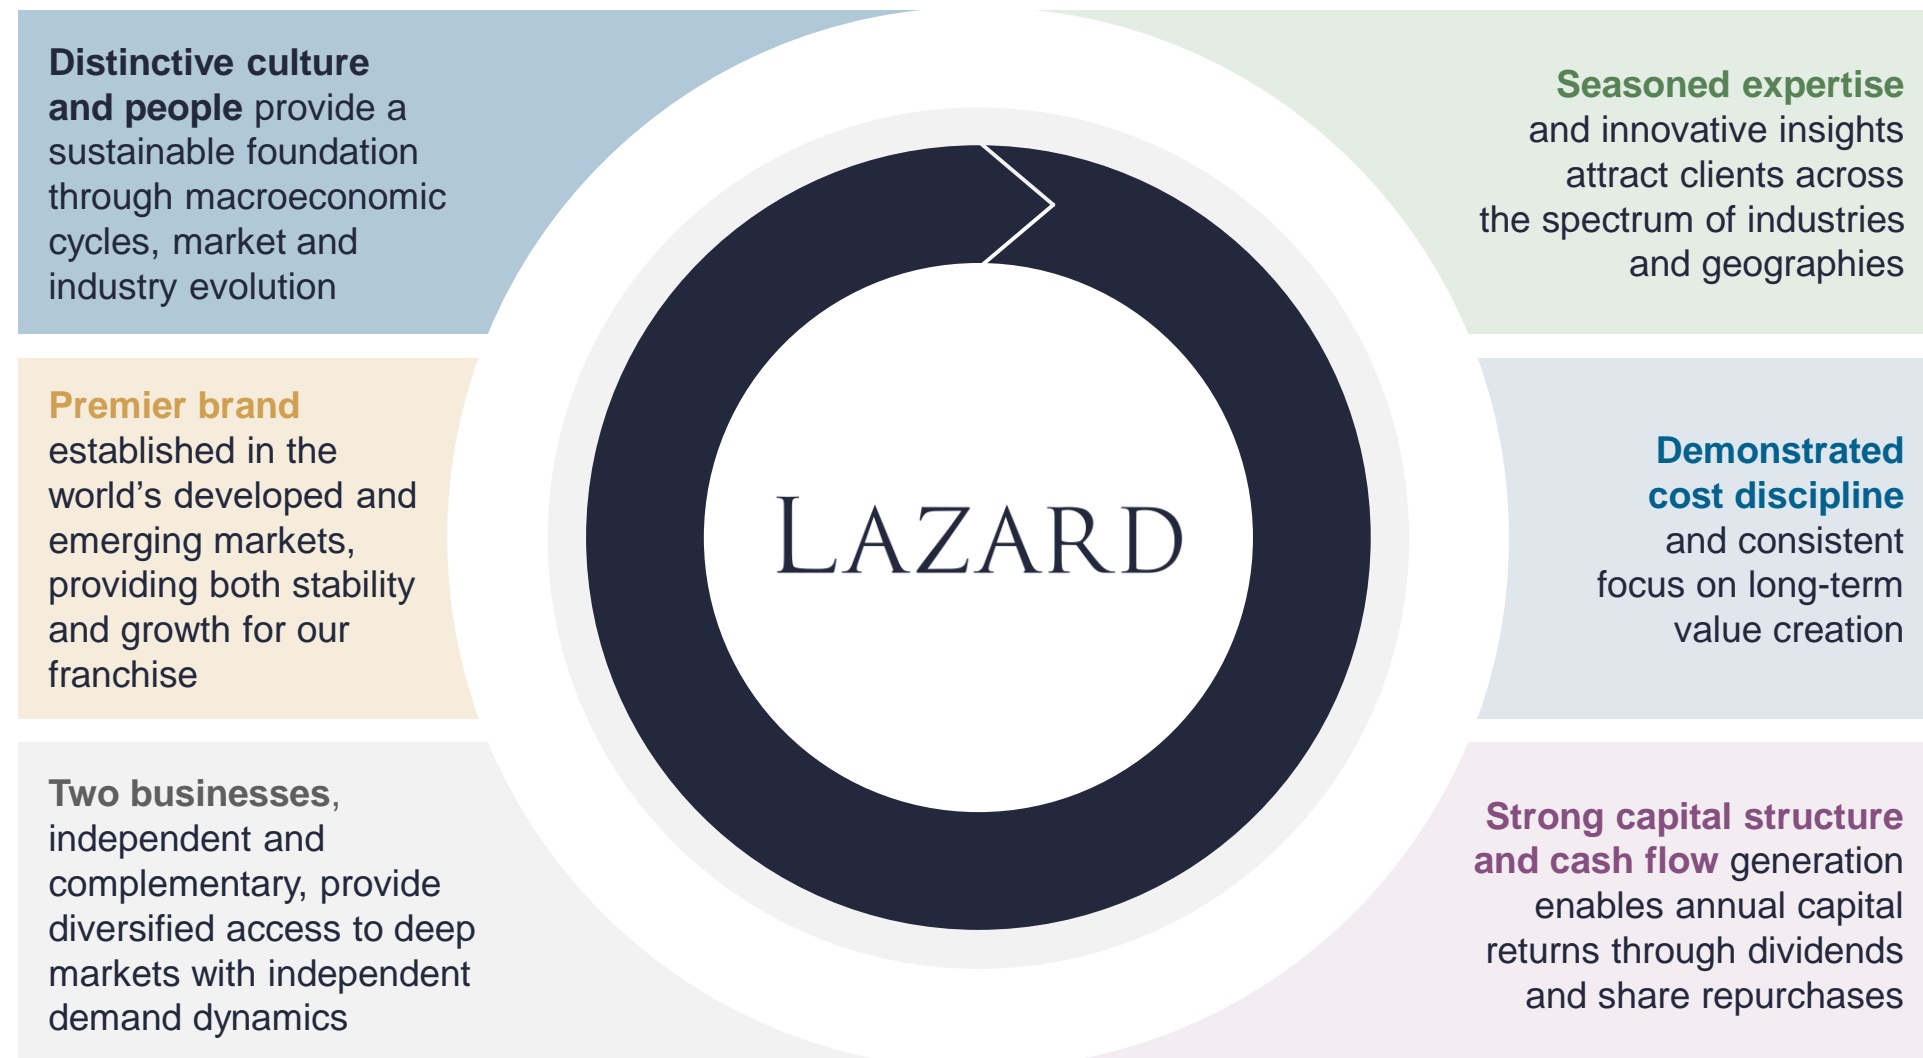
**Distinctive culture and people** provide a sustainable foundation through macroeconomic cycles, market and industry evolution

**Seasoned expertise** and innovative insights attract clients across the spectrum of industries and geographies

**Premier brand** established in the world's developed and emerging markets, providing both stability and growth for our franchise

LAZARD

**Demonstrated cost discipline** and consistent focus on long-term value creation

**Two businesses**, independent and complementary, provide diversified access to deep markets with independent demand dynamics

**Strong capital structure and cash flow** generation enables annual capital returns through dividends and share repurchases